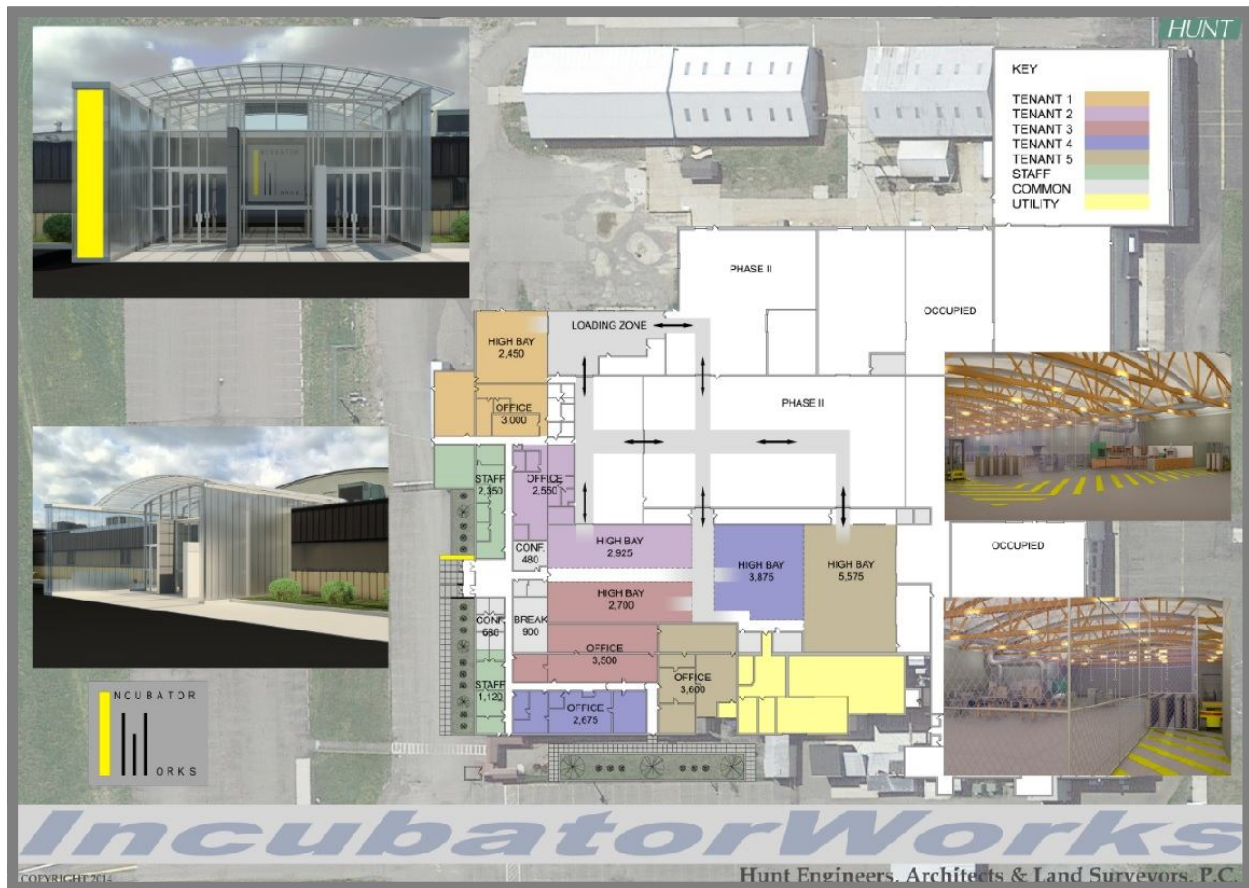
HUNT

KEY

TENANT 1
TENANT 2
TENANT 3
TENANT 4
TENANT 5
STAFF
COMMON
UTILITY

PHASE II

OCCUPIED

LOADING ZONE

HIGH BAY 2,450

OFFICE 3,000

PHASE II

STAFF 2,350

OFFICE 2,550

CONF. 480

HIGH BAY 2,925

HIGH BAY 3,875

HIGH BAY 5,575

OCCUPIED

HIGH BAY 2,700

CONF. 680

BREAK 900

OFFICE 3,500

OFFICE 3,600

STAFF 1,120

OFFICE 2,675

NCUBATOR
ORKS

IncubatorWorks

COPYRIGHT 2014

Hunt Engineers, Architects & Land Surveyors, P.C.